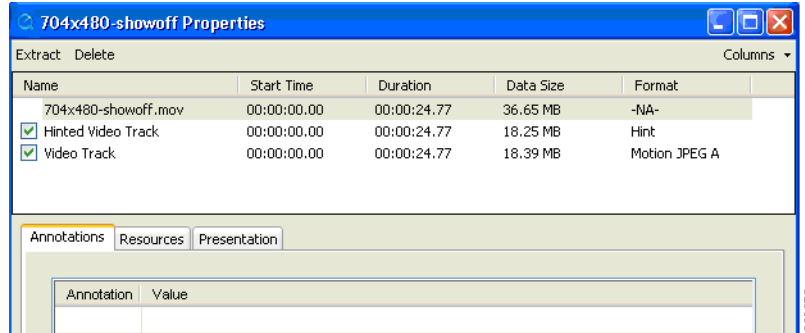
704x480-showoff Properties

Extract Delete Columns

| Name | Start Time | Duration | Data Size | Format |
|---|---|---|---|---|
| 704x480-showoff.mov | 00:00:00.00 | 00:00:24.77 | 36.65 MB | -NA- |
| Hinted Video Track | 00:00:00.00 | 00:00:24.77 | 18.25 MB | Hint |
| Video Track | 00:00:00.00 | 00:00:24.77 | 18.39 MB | Motion JPEG A |

Annotations Resources Presentation

| Annotation | Value |
|---|---|